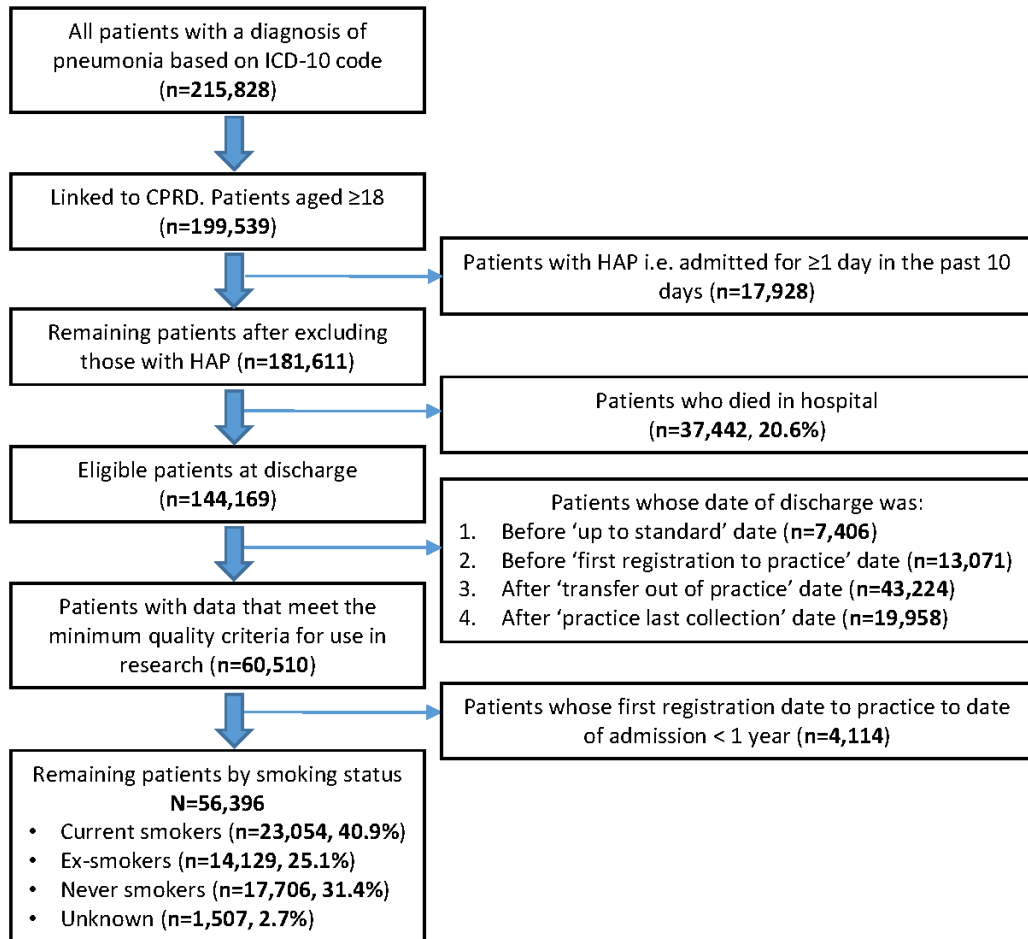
All patients with a diagnosis of pneumonia based on ICD-10 code (n=215,828)

Linked to CPRD. Patients aged ≥18 (n=199,539)

Patients with HAP i.e. admitted for ≥1 day in the past 10 days (n=17,928)

Remaining patients after excluding those with HAP (n=181,611)

Patients who died in hospital (n=37,442, 20.6%)

Eligible patients at discharge (n=144,169)

Patients whose date of discharge was:
1. Before 'up to standard' date (n=7,406)
2. Before 'first registration to practice' date (n=13,071)
3. After 'transfer out of practice' date (n=43,224)
4. After 'practice last collection' date (n=19,958)

Patients with data that meet the minimum quality criteria for use in research (n=60,510)

Patients whose first registration date to practice to date of admission < 1 year (n=4,114)

Remaining patients by smoking status
N=56,396
• Current smokers (n=23,054, 40.9%)
• Ex-smokers (n=14,129, 25.1%)
• Never smokers (n=17,706, 31.4%)
• Unknown (n=1,507, 2.7%)